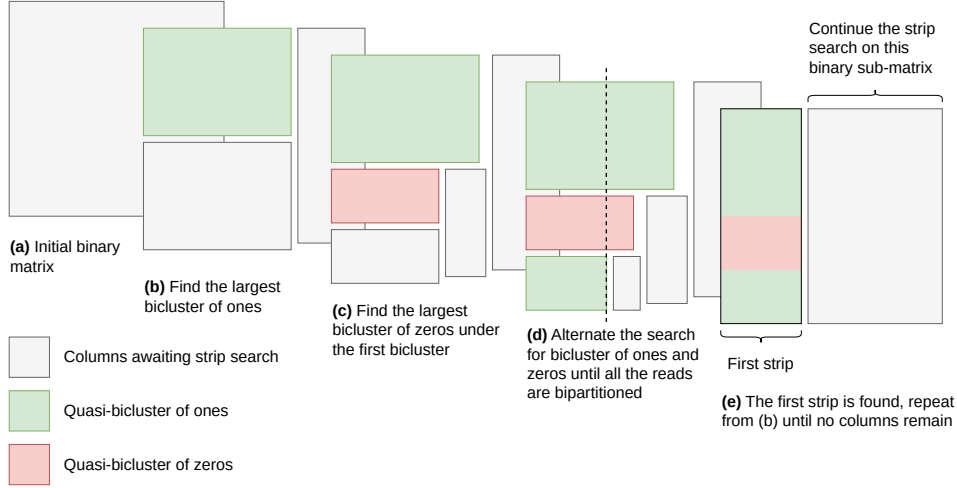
Continue the strip search on this binary sub-matrix

(a) Initial binary matrix

(b) Find the largest bicluster of ones

(c) Find the largest bicluster of zeros under the first bicluster

(d) Alternate the search for bicluster of ones and zeros until all the reads are bipartitioned

First strip

(e) The first strip is found, repeat from (b) until no columns remain

Columns awaiting strip search

Quasi-bicluster of ones

Quasi-bicluster of zeros